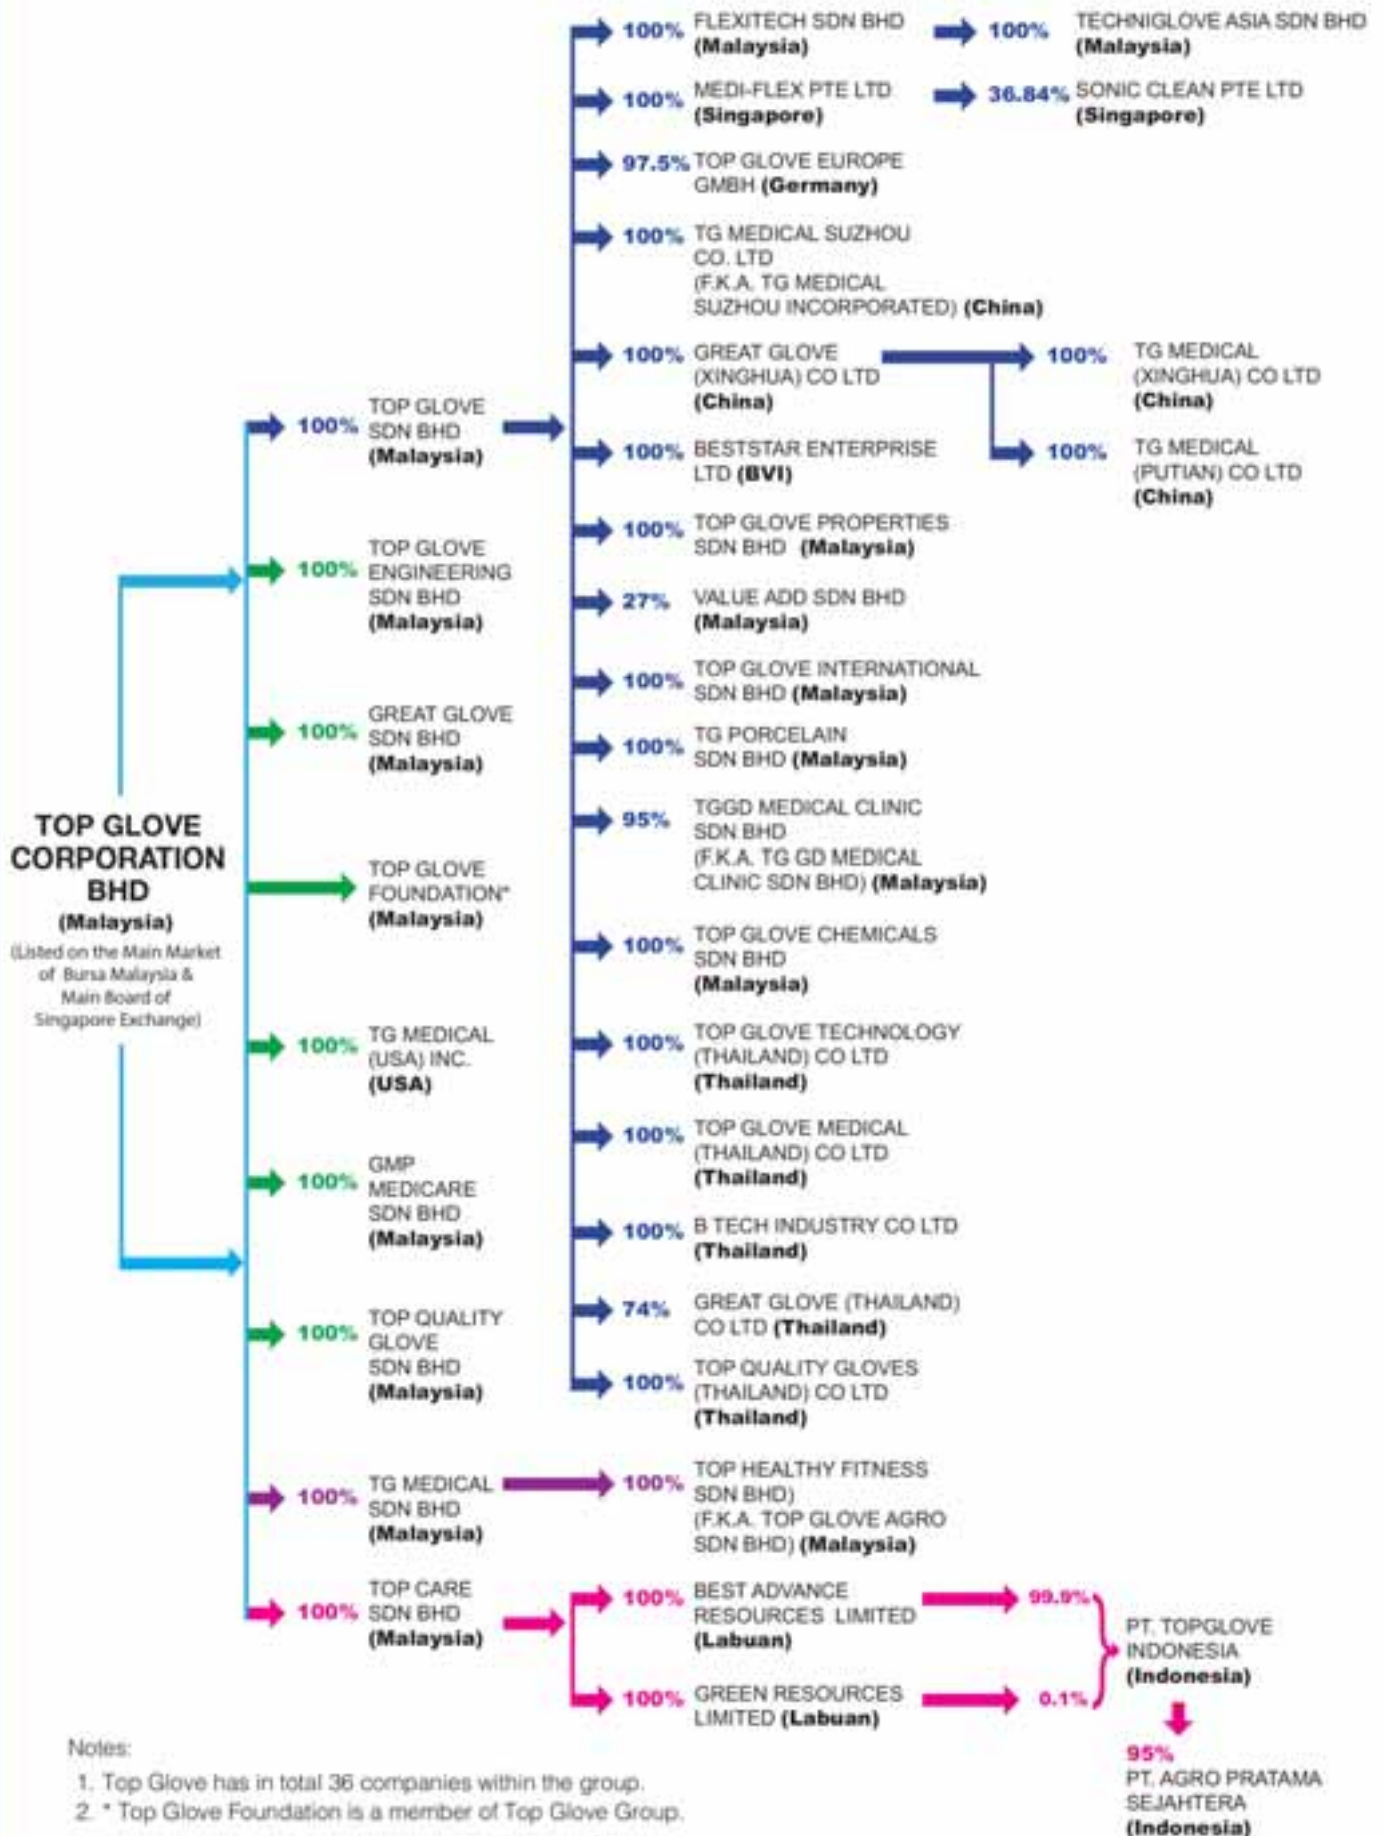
TOP GLOVE CORPORATION BHD
(Malaysia)
(Listed on the Main Market of Bursa Malaysia & Main Board of Singapore Exchange)

100% TOP GLOVE SDN BHD (Malaysia)

100% FLEXITECH SDN BHD (Malaysia)
100% TECHNIGLOVE ASIA SDN BHD (Malaysia)

100% MEDI-FLEX PTE LTD (Singapore)
36.84% SONIC CLEAN PTE LTD (Singapore)

97.5% TOP GLOVE EUROPE GMBH (Germany)

100% TG MEDICAL SUZHOU CO. LTD (F.K.A. TG MEDICAL SUZHOU INCORPORATED) (China)

100% GREAT GLOVE (XINGHUA) CO LTD (China)
100% TG MEDICAL (XINGHUA) CO LTD (China)
100% TG MEDICAL (PUTIAN) CO LTD (China)

100% BESTSTAR ENTERPRISE LTD (BVI)

100% TOP GLOVE PROPERTIES SDN BHD (Malaysia)

27% VALUE ADD SDN BHD (Malaysia)

100% TOP GLOVE INTERNATIONAL SDN BHD (Malaysia)

100% TG PORCELAIN SDN BHD (Malaysia)

95% TGGD MEDICAL CLINIC SDN BHD (F.K.A. TG GD MEDICAL CLINIC SDN BHD) (Malaysia)

100% TOP GLOVE CHEMICALS SDN BHD (Malaysia)

100% TOP GLOVE TECHNOLOGY (THAILAND) CO LTD (Thailand)

100% TOP GLOVE MEDICAL (THAILAND) CO LTD (Thailand)

100% B TECH INDUSTRY CO LTD (Thailand)

74% GREAT GLOVE (THAILAND) CO LTD (Thailand)

100% TOP QUALITY GLOVES (THAILAND) CO LTD (Thailand)

100% TOP GLOVE ENGINEERING SDN BHD (Malaysia)

100% GREAT GLOVE SDN BHD (Malaysia)

TOP GLOVE FOUNDATION* (Malaysia)

100% TG MEDICAL (USA) INC. (USA)

100% GMP MEDICARE SDN BHD (Malaysia)

100% TOP QUALITY GLOVE SDN BHD (Malaysia)

100% TG MEDICAL SDN BHD (Malaysia)
100% TOP HEALTHY FITNESS SDN BHD) (F.K.A. TOP GLOVE AGRO SDN BHD) (Malaysia)

100% TOP CARE SDN BHD (Malaysia)
100% BEST ADVANCE RESOURCES LIMITED (Labuan)
99.9%
100% GREEN RESOURCES LIMITED (Labuan)
0.1%
PT. TOPGLOVE INDONESIA (Indonesia)
95%
PT. AGRO PRATAMA SEJAHTERA (Indonesia)

Notes:
1. Top Glove has in total 36 companies within the group.
2. * Top Glove Foundation is a member of Top Glove Group.